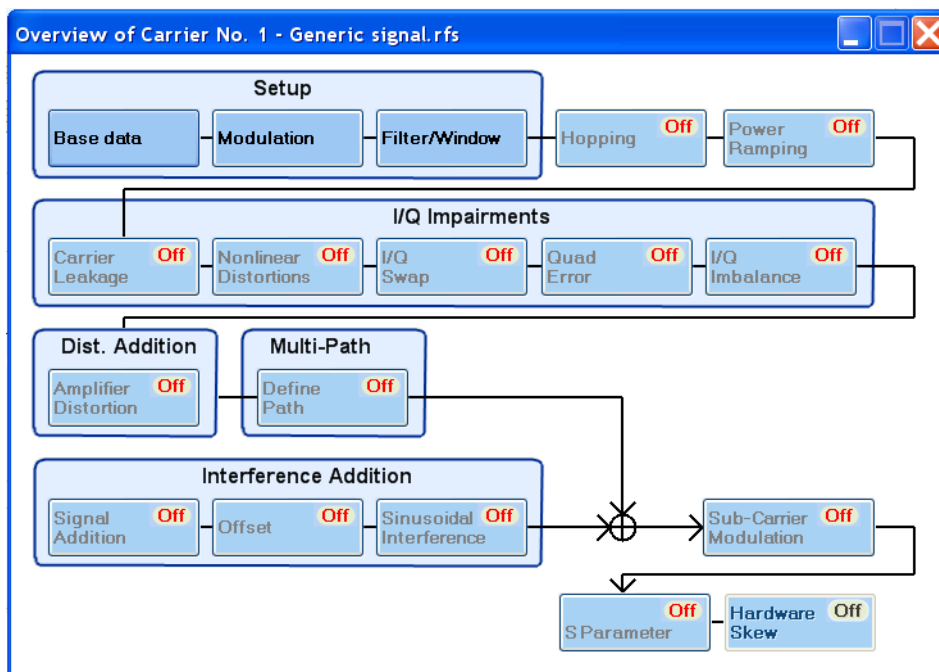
Overview of Carrier No. 1 - Generic signal.rfs

Setup

Base data

Modulation

Filter/Window

Hopping Off

Power Ramping Off

I/Q Impairments

Carrier Leakage Off

Nonlinear Distortions Off

I/Q Swap Off

Quad Error Off

I/Q Imbalance Off

Dist. Addition

Amplifier Distortion Off

Multi-Path

Define Path Off

Interference Addition

Signal Addition Off

Offset Off

Sinusoidal Interference Off

Sub-Carrier Modulation Off

S Parameter Off

Hardware Skew Off